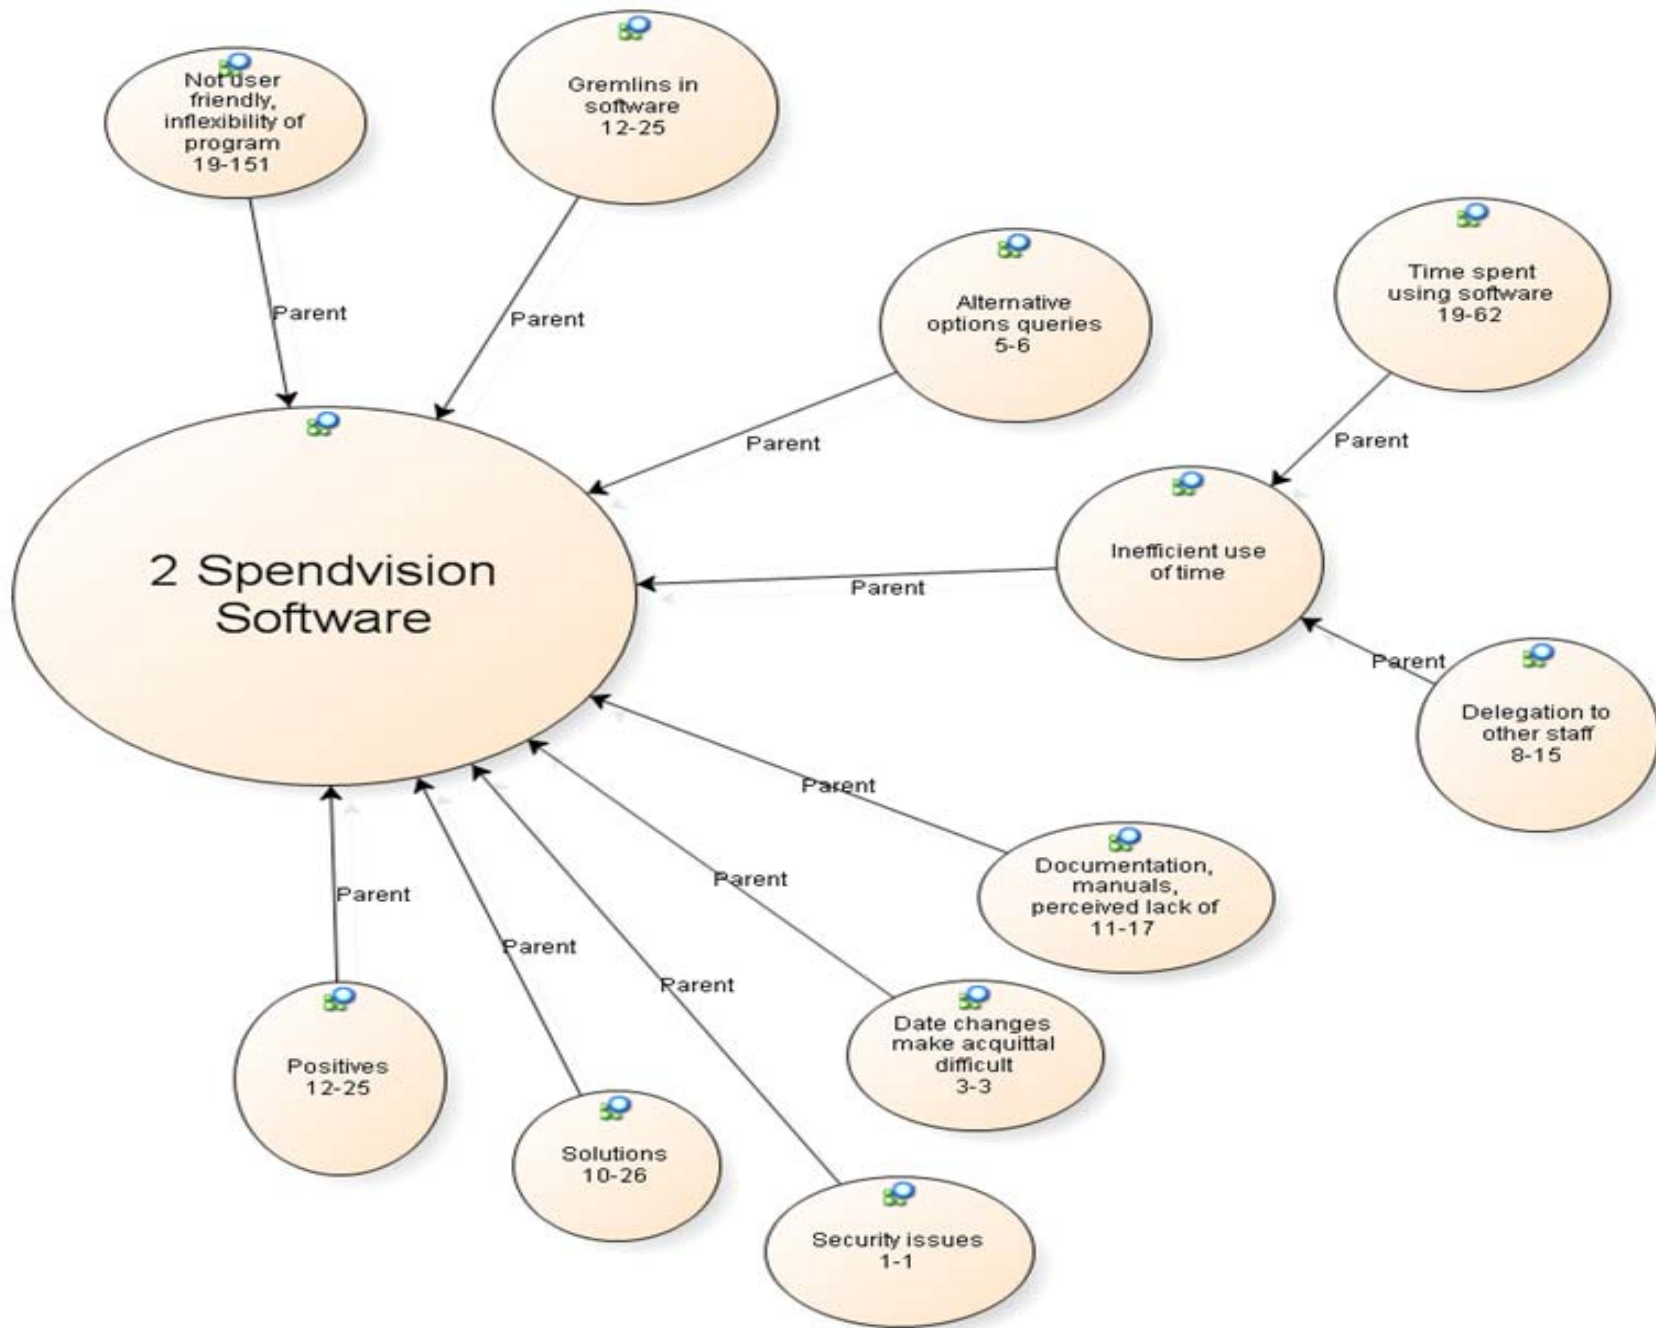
Not user friendly, inflexibility of program 19-151

Gremlins in software 12-25

Parent

Parent

Alternative options queries 5-6

Time spent using software 19-62

Parent

Parent

2 Spendvision Software

Inefficient use of time

Parent

Parent

Delegation to other staff 8-15

Parent

Documentation, manuals, perceived lack of 11-17

Parent

Parent

Parent

Parent

Date changes make acquittal difficult 3-3

Positives 12-25

Solutions 10-26

Security issues 1-1